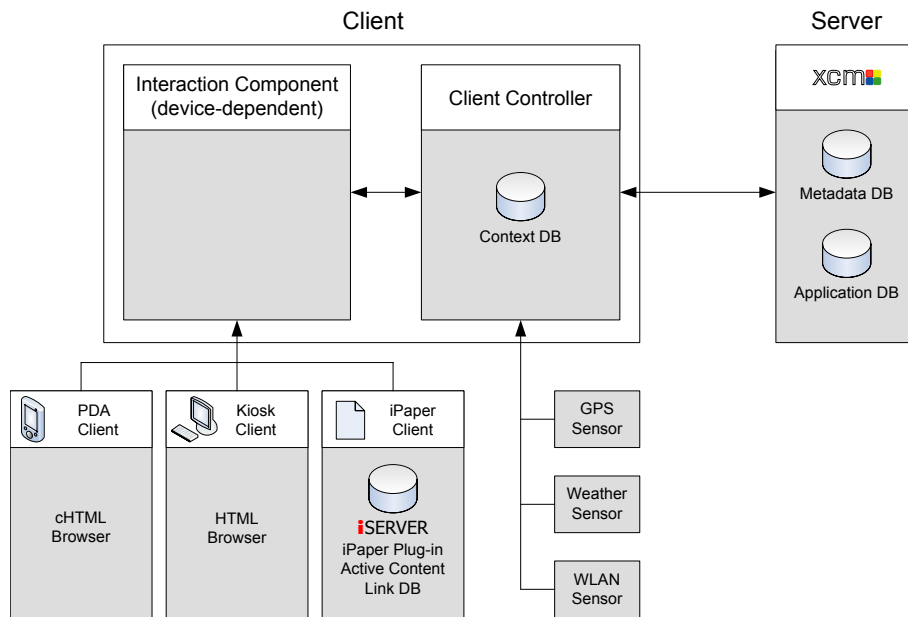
Client

Server

Interaction Component (device-dependent)

Client Controller

Context DB

XCM

Metadata DB

Application DB

PDA Client

cHTML Browser

Kiosk Client

HTML Browser

iPaper Client

iSERVER
iPaper Plug-in
Active Content
Link DB

GPS Sensor

Weather Sensor

WLAN Sensor